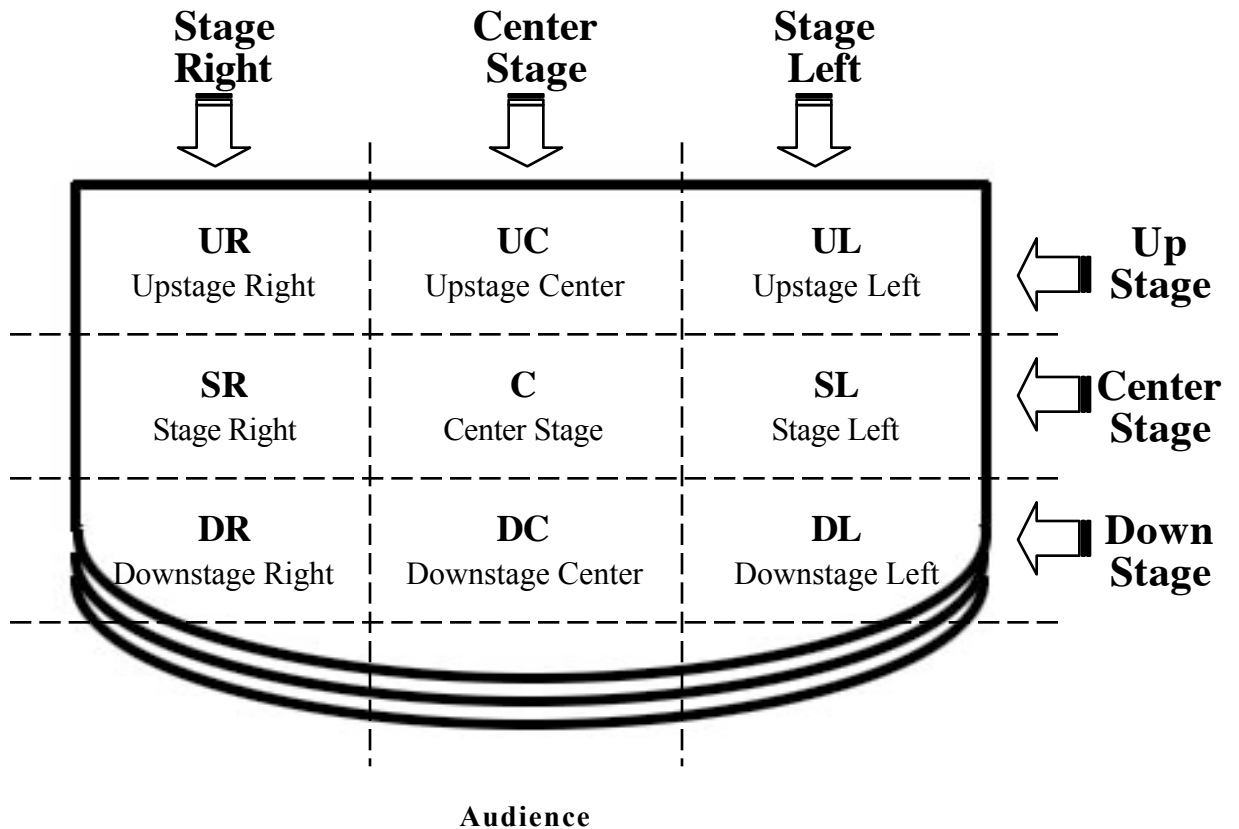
Stage Right

Center Stage

Stage Left

UR
Upstage Right

UC
Upstage Center

UL
Upstage Left

Up Stage

SR
Stage Right

C
Center Stage

SL
Stage Left

Center Stage

DR
Downstage Right

DC
Downstage Center

DL
Downstage Left

Down Stage

Audience